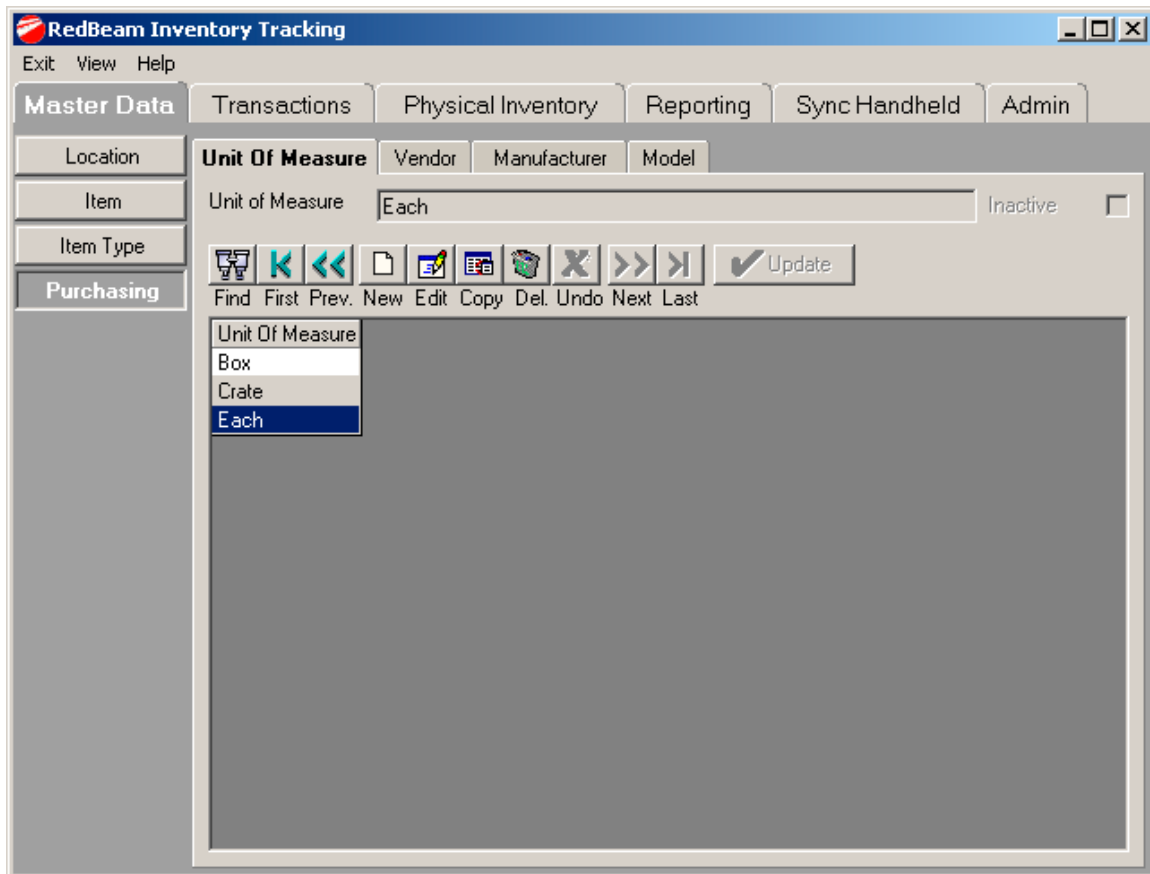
RedBeam Inventory Tracking

Exit View Help

Master Data Transactions Physical Inventory Reporting Sync Handheld Admin

Location
Item
Item Type
Purchasing

Unit Of Measure Vendor Manufacturer Model

Unit of Measure Each Inactive

Find First Prev. New Edit Copy Del. Undo Next Last Update

| Unit Of Measure |
|---|
| Box |
| Crate |
| Each |